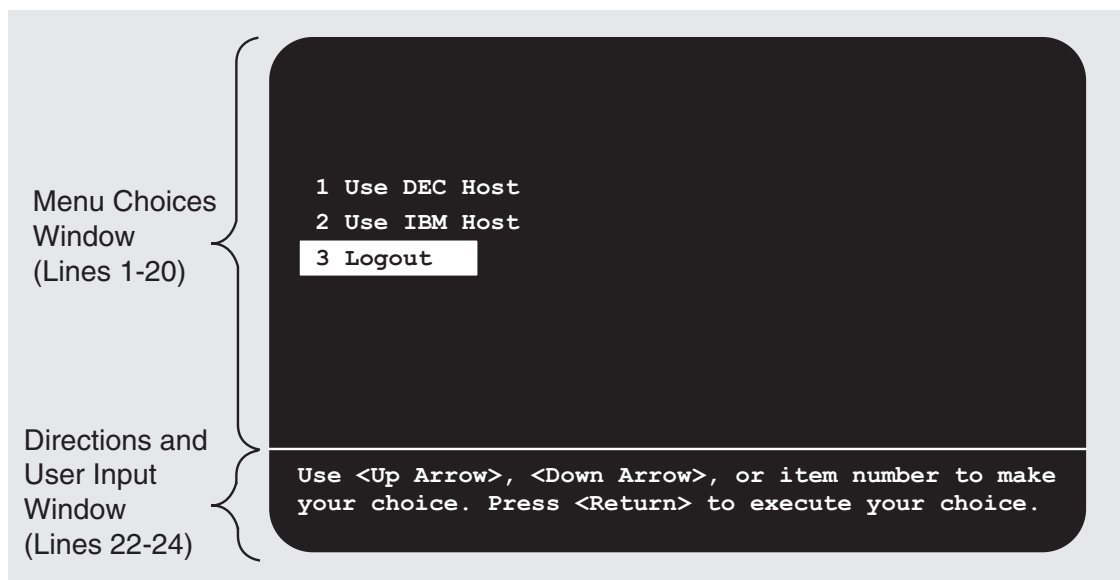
Menu Choices Window (Lines 1-20)

1 Use DEC Host
2 Use IBM Host
3 Logout

Directions and User Input Window (Lines 22-24)

Use <Up Arrow>, <Down Arrow>, or item number to make your choice. Press <Return> to execute your choice.